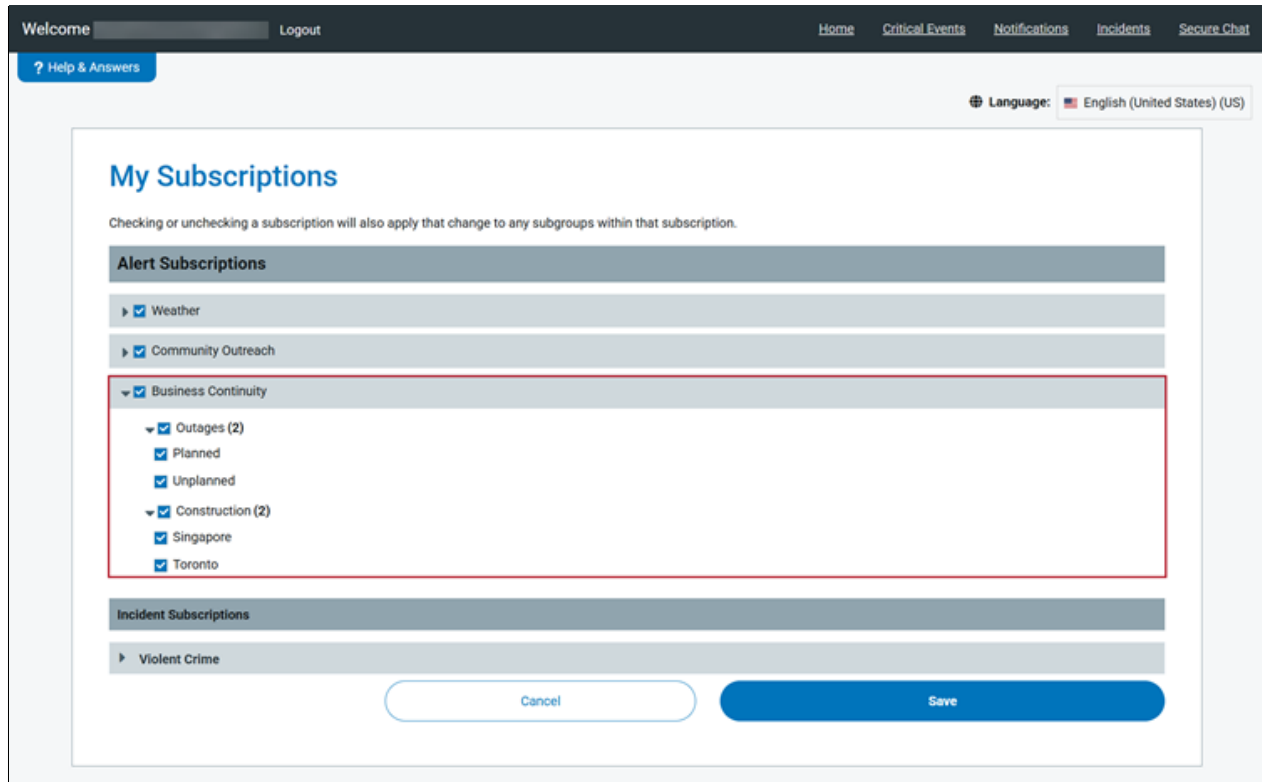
Welcome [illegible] Logout

Home Critical Events Notifications Incidents Secure Chat

? Help & Answers

Language: English (United States) (US)

My Subscriptions

Checking or unchecking a subscription will also apply that change to any subgroups within that subscription.

Alert Subscriptions

Weather

Community Outreach

Business Continuity

Outages (2)

Planned

Unplanned

Construction (2)

Singapore

Toronto

Incident Subscriptions

Violent Crime

Cancel

Save